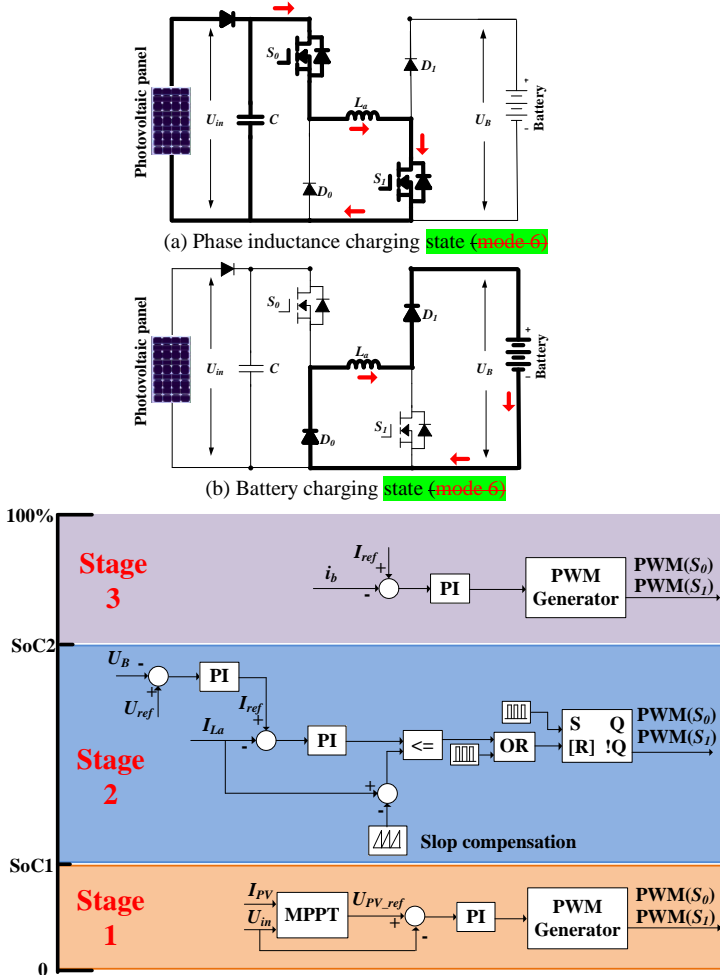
Photovoltaic panel
$U_{in}$
$C$
$S_0$
$L_a$
$D_0$
$S_1$
$D_1$
$U_B$
Battery
+
-

(a) Phase inductance charging state (mode 6)

Photovoltaic panel
$U_{in}$
$C$
$S_0$
$L_a$
$D_0$
$S_1$
$D_1$
$U_B$
Battery
+
-

(b) Battery charging state (mode 6)

100%
SoC2
SoC1
0

Stage 3
$I_{ref}$
+
$i_b$
-
PI
PWM Generator
PWM($S_0$)
PWM($S_1$)

Stage 2
$U_B$
-
+
$U_{ref}$
PI
$I_{ref}$
+
$I_{La}$
-
PI
<=
OR
S Q
[R] !Q
PWM($S_0$)
PWM($S_1$)
+
-
Slop compensation

Stage 1
$I_{PV}$
$U_{in}$
MPPT
$U_{PV\_ref}$
+
-
PI
PWM Generator
PWM($S_0$)
PWM($S_1$)